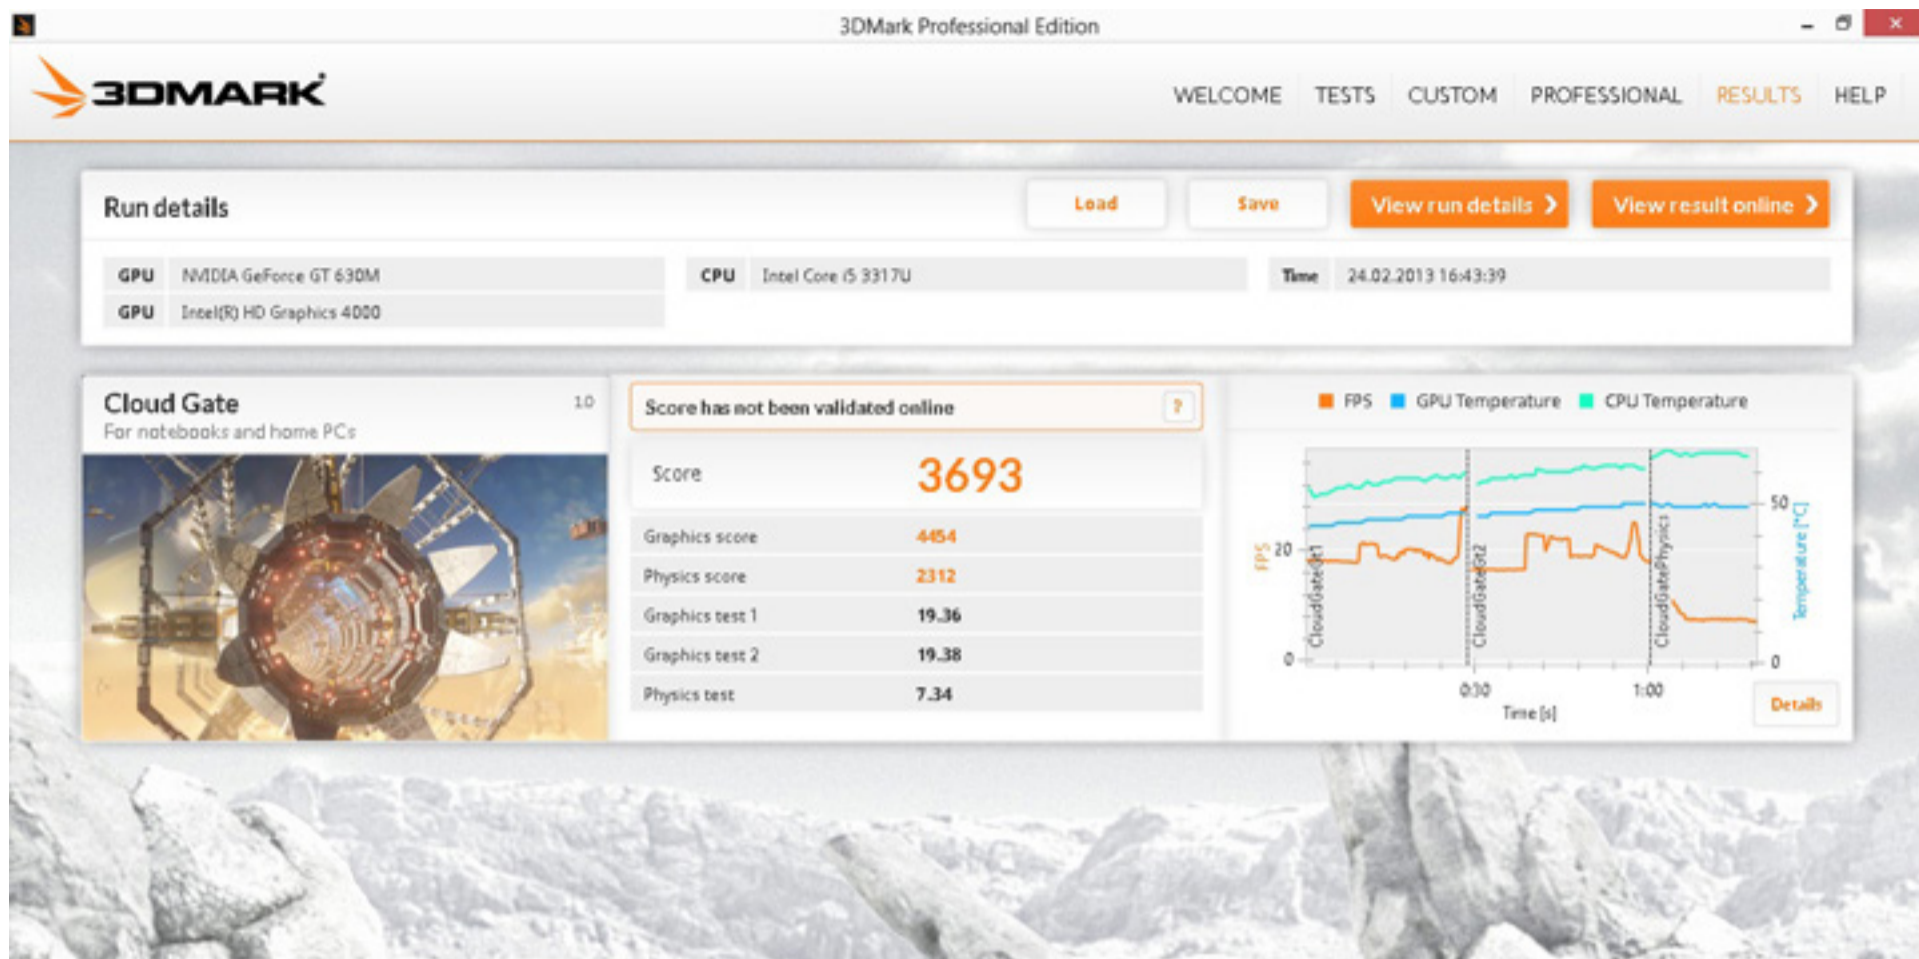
3DMark Professional Edition

3DMARK

WELCOME TESTS CUSTOM PROFESSIONAL RESULTS HELP

Run details

Load Save View run details View result online

| GPU | NVIDIA GeForce GT 630M |
|---|---|
| GPU | Intel(R) HD Graphics 4000 |

| CPU | Intel Core i5 3317U |
|---|---|

| Time | 24.02.2013 16:43:39 |
|---|---|

Cloud Gate 1.0
For notebooks and home PCs

Score has not been validated online ?

Score 3693

| Graphics score | 4454 |
|---|---|
| Physics score | 2312 |
| Graphics test 1 | 19.36 |
| Graphics test 2 | 19.38 |
| Physics test | 7.34 |

FPS GPU Temperature CPU Temperature

FPS 20 0 CloudGateGt1 CloudGateGt2 CloudGatePhysics 50 0 Temperature [°C] 0:30 1:00 Time [s]

Details